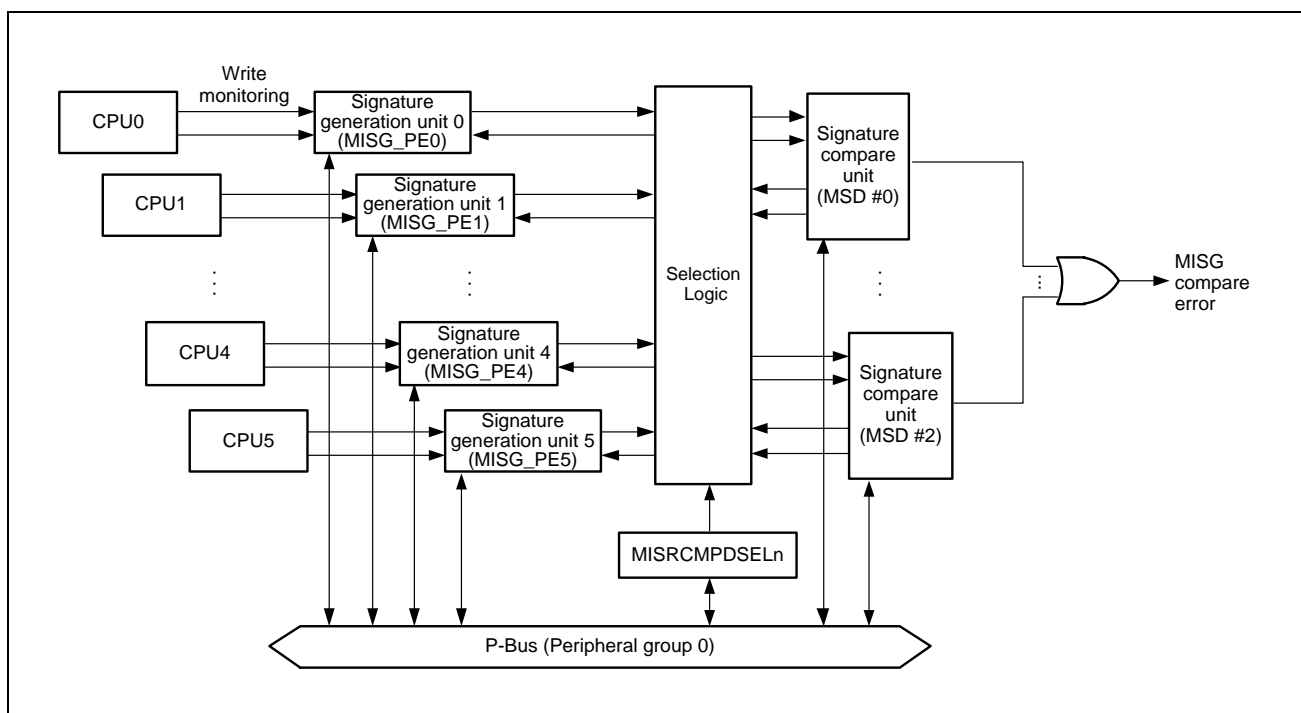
Write monitoring

CPU0

Signature generation unit 0 (MISG_PE0)

CPU1

Signature generation unit 1 (MISG_PE1)

⋮

⋮

CPU4

Signature generation unit 4 (MISG_PE4)

CPU5

Signature generation unit 5 (MISG_PE5)

Selection Logic

Signature compare unit (MSD #0)

⋮

Signature compare unit (MSD #2)

⋮

MISG compare error

MISRCMPDSELn

P-Bus (Peripheral group 0)